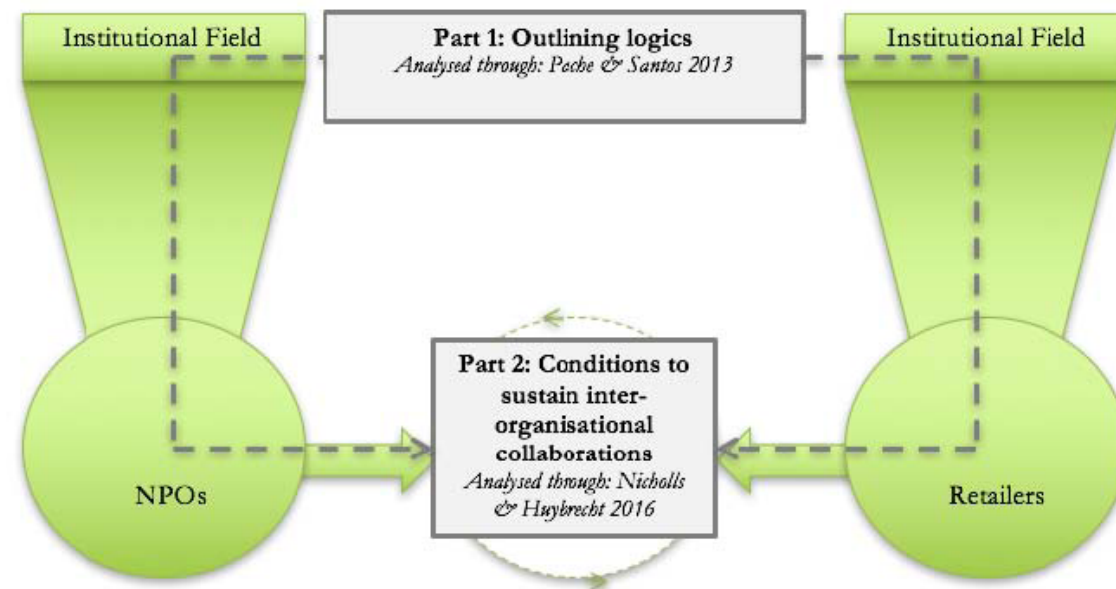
Institutional Field

Part 1: Outlining logics
*Analysed through: Peche & Santos 2013*

Institutional Field

Part 2: Conditions to sustain inter-organisational collaborations
*Analysed through: Nicholls & Huybrecht 2016*

NPOs

Retailers